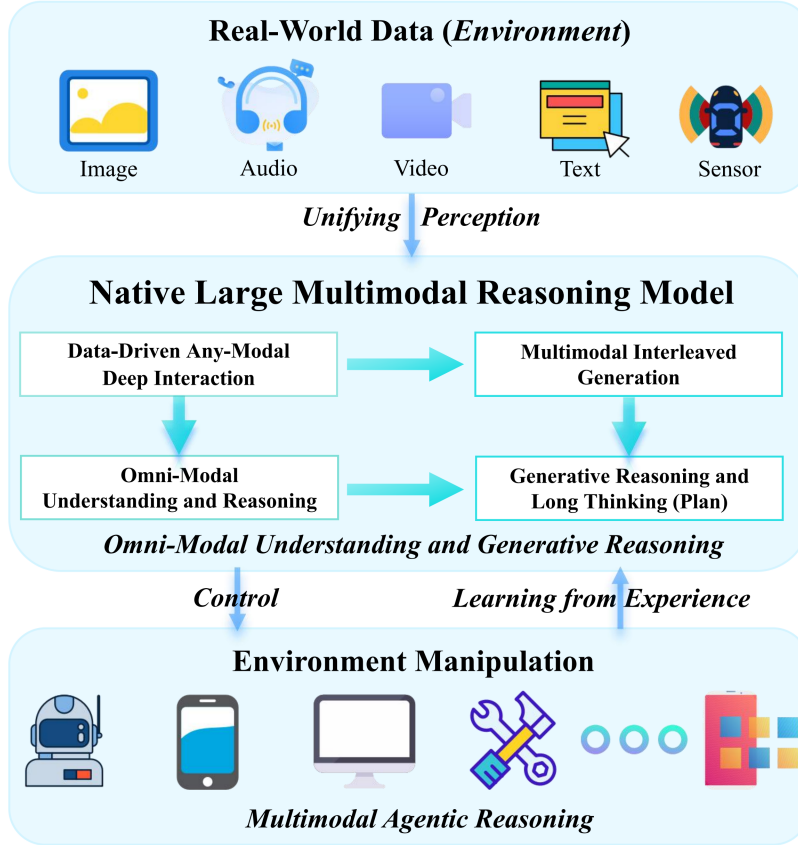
Real-World Data (Environment)

Image

Audio

Video

Text

Sensor

Unifying Perception

Native Large Multimodal Reasoning Model

Data-Driven Any-Modal Deep Interaction

Multimodal Interleaved Generation

Omni-Modal Understanding and Reasoning

Generative Reasoning and Long Thinking (Plan)

Omni-Modal Understanding and Generative Reasoning

Control

Learning from Experience

Environment Manipulation

Multimodal Agentic Reasoning